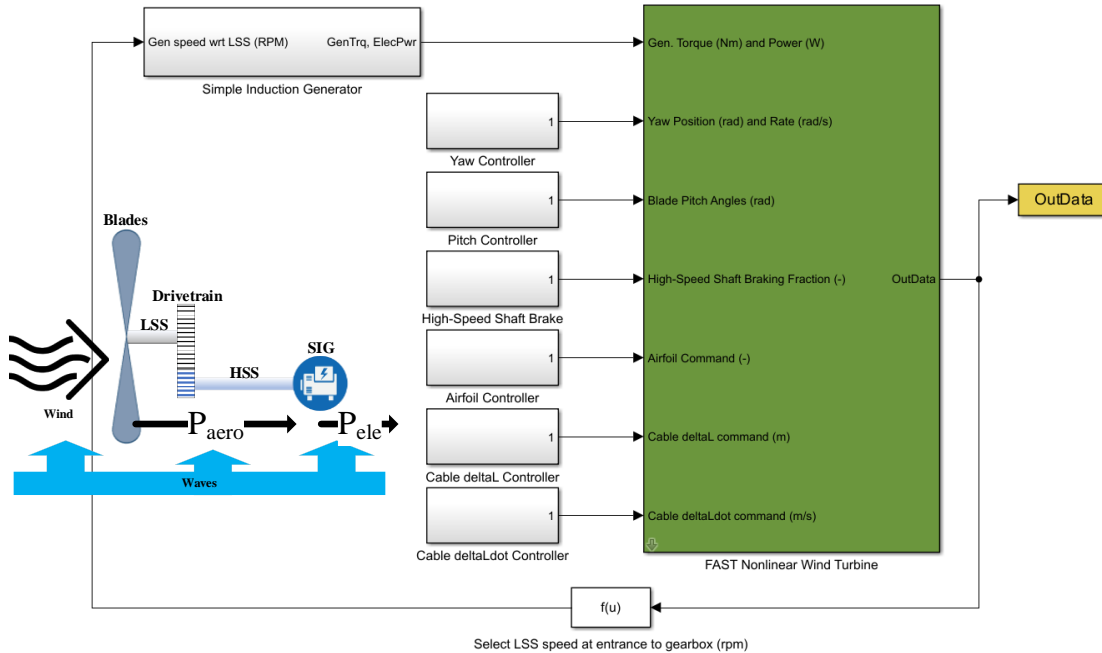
Gen speed wrt LSS (RPM)
GenTrq, ElecPwr
Simple Induction Generator

1
Yaw Controller

1
Pitch Controller

1
High-Speed Shaft Brake

1
Airfoil Controller

1
Cable deltaL Controller

1
Cable deltaLdot Controller

Gen. Torque (Nm) and Power (W)
Yaw Position (rad) and Rate (rad/s)
Blade Pitch Angles (rad)
High-Speed Shaft Braking Fraction (-)
OutData
Airfoil Command (-)
Cable deltaL command (m)
Cable deltaLdot command (m/s)
FAST Nonlinear Wind Turbine

OutData

Blades
Drivetrain
LSS
HSS
SIG
Wind
$P_{aero}$
$P_{ele}$
Waves

f(u)
Select LSS speed at entrance to gearbox (rpm)